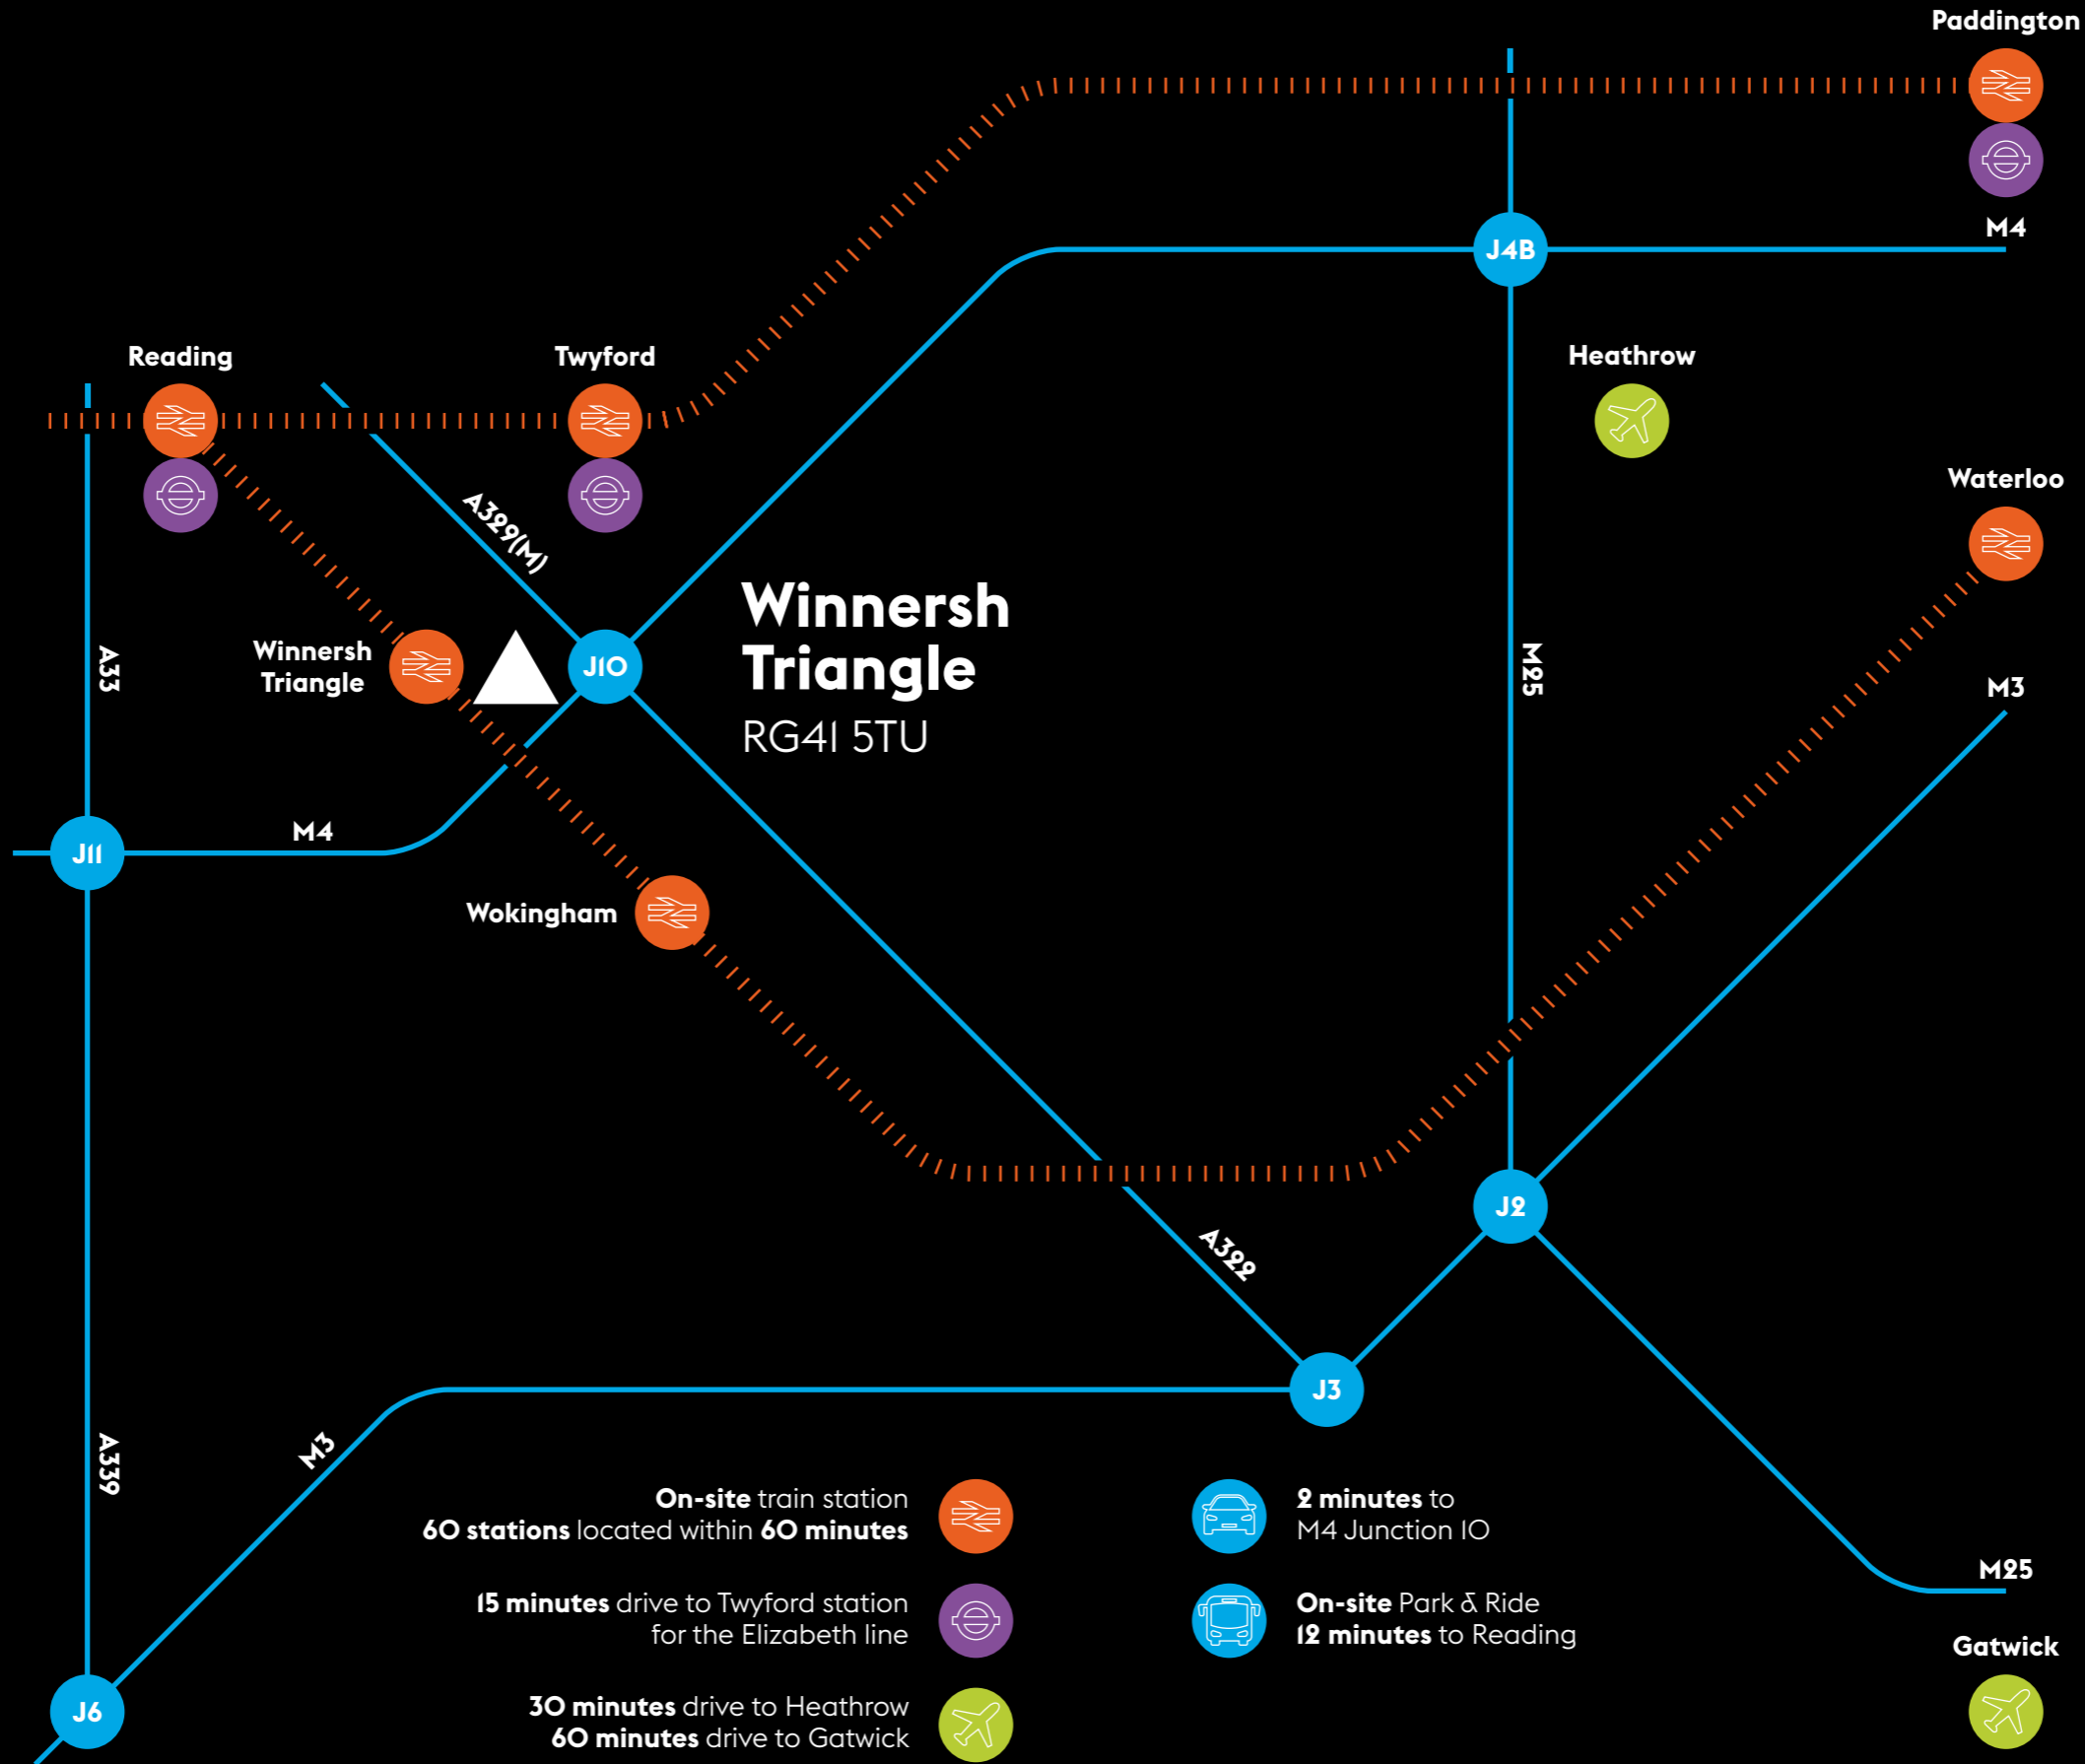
Paddington

M4

J4B

Reading

Twyford

Heathrow

Waterloo

A329(M)

Winnersh Triangle

RG41 5TU

A33

Winnersh Triangle

J10

M25

M3

J11

M4

Wokingham

A329

J2

J3

M3

A339

On-site train station
60 stations located within 60 minutes

15 minutes drive to Twyford station
for the Elizabeth line

30 minutes drive to Heathrow
60 minutes drive to Gatwick

2 minutes to
M4 Junction 10

On-site Park & Ride
12 minutes to Reading

M25

Gatwick

J6